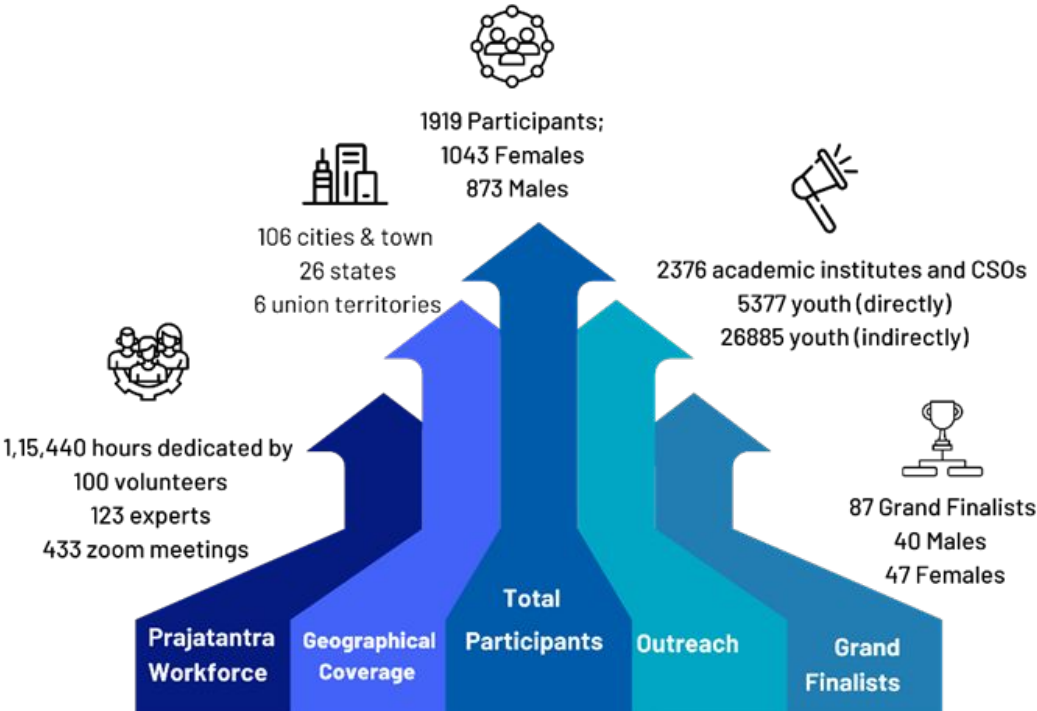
1919 Participants;
1043 Females
873 Males

106 cities & town
26 states
6 union territories

2376 academic institutes and CSOs
5377 youth (directly)
26885 youth (indirectly)

1,15,440 hours dedicated by
100 volunteers
123 experts
433 zoom meetings

87 Grand Finalists
40 Males
47 Females

Prajatantra Workforce

Geographical Coverage

Total Participants

Outreach

Grand Finalists